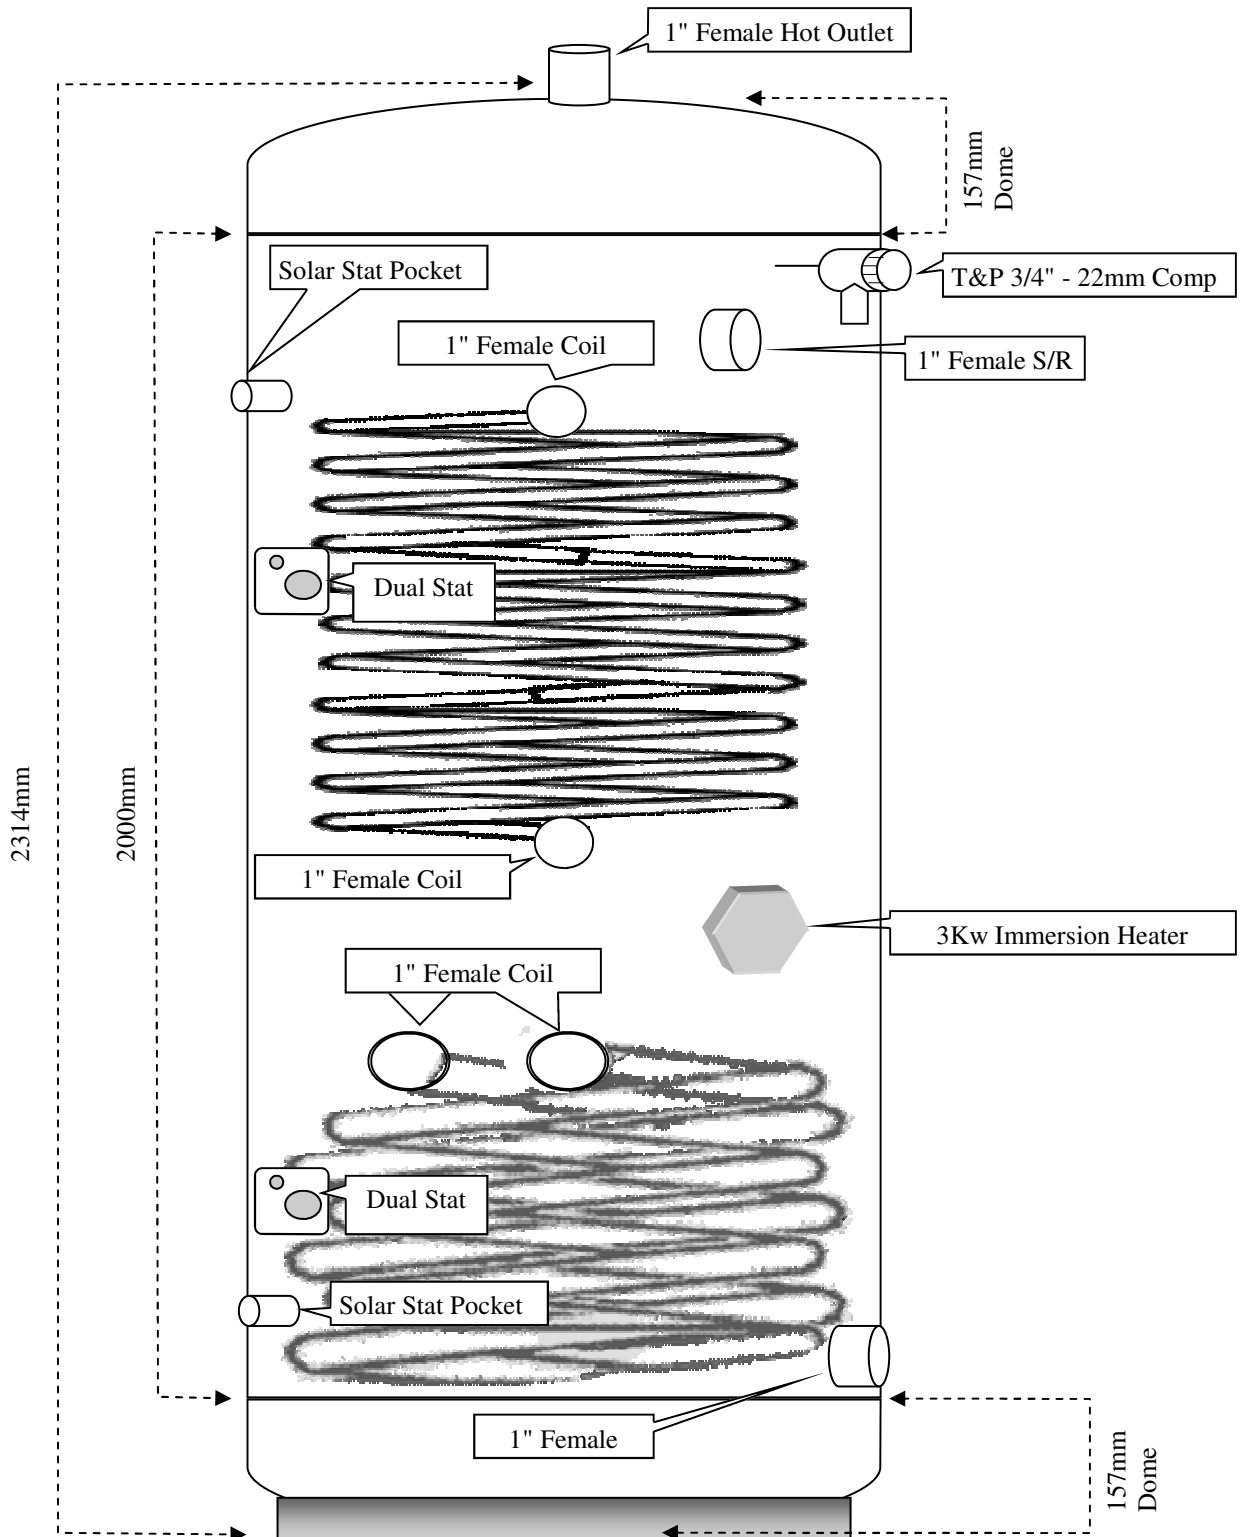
1" Female Hot Outlet

157mm Dome

Solar Stat Pocket

T&P 3/4" - 22mm Comp

1" Female Coil

1" Female S/R

Dual Stat

2314mm

2000mm

1" Female Coil

3Kw Immersion Heater

1" Female Coil

Dual Stat

Solar Stat Pocket

1" Female

157mm Dome